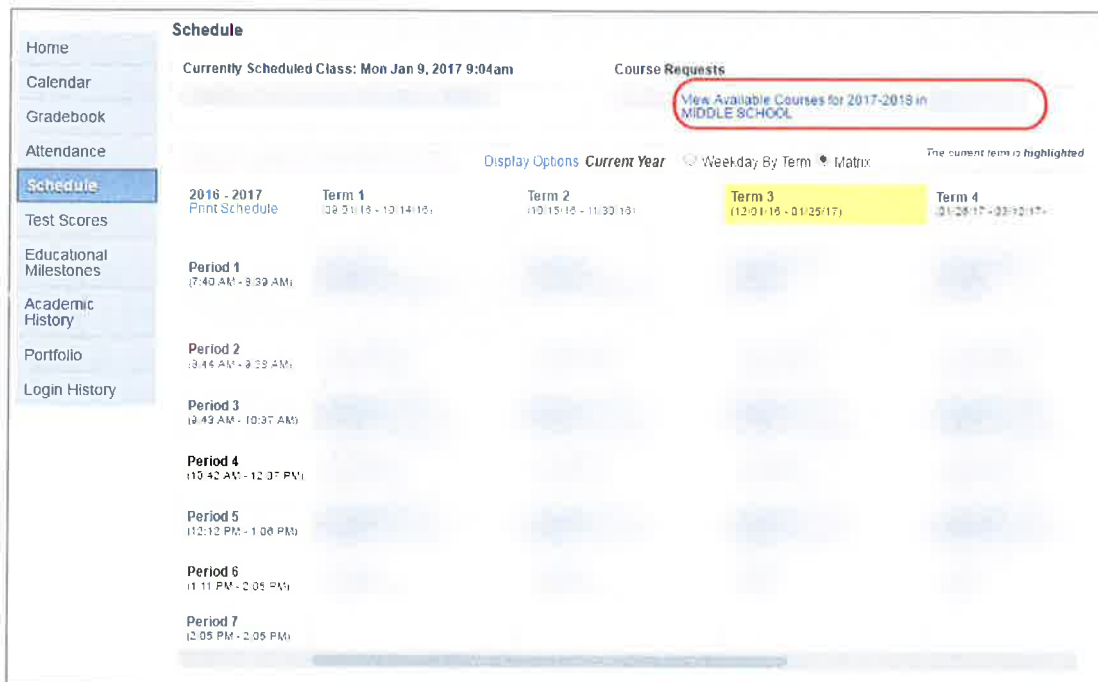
Home
Calendar
Gradebook
Attendance
Schedule
Test Scores
Educational Milestones
Academic History
Portfolio
Login History

Schedule

Currently Scheduled Class: Mon Jan 9, 2017 9:04am

Course Requests
View Available Courses for 2017-2018 in MIDDLE SCHOOL

Display Options Current Year Weekday By Term Matrix

The current term is highlighted

| 2016 - 2017 Print Schedule | Term 1 (08/01/16 - 10/14/16) | Term 2 (10/15/16 - 11/30/16) | Term 3 (12/01/16 - 01/25/17) | Term 4 (01/26/17 - 03/02/17) |
|---|---|---|---|---|
| Period 1 (7:40 AM - 8:39 AM) | | | | |
| Period 2 (8:44 AM - 9:38 AM) | | | | |
| Period 3 (9:43 AM - 10:37 AM) | | | | |
| Period 4 (10:42 AM - 12:07 PM) | | | | |
| Period 5 (12:12 PM - 1:06 PM) | | | | |
| Period 6 (1:11 PM - 2:05 PM) | | | | |
| Period 7 (2:05 PM - 2:05 PM) | | | | |